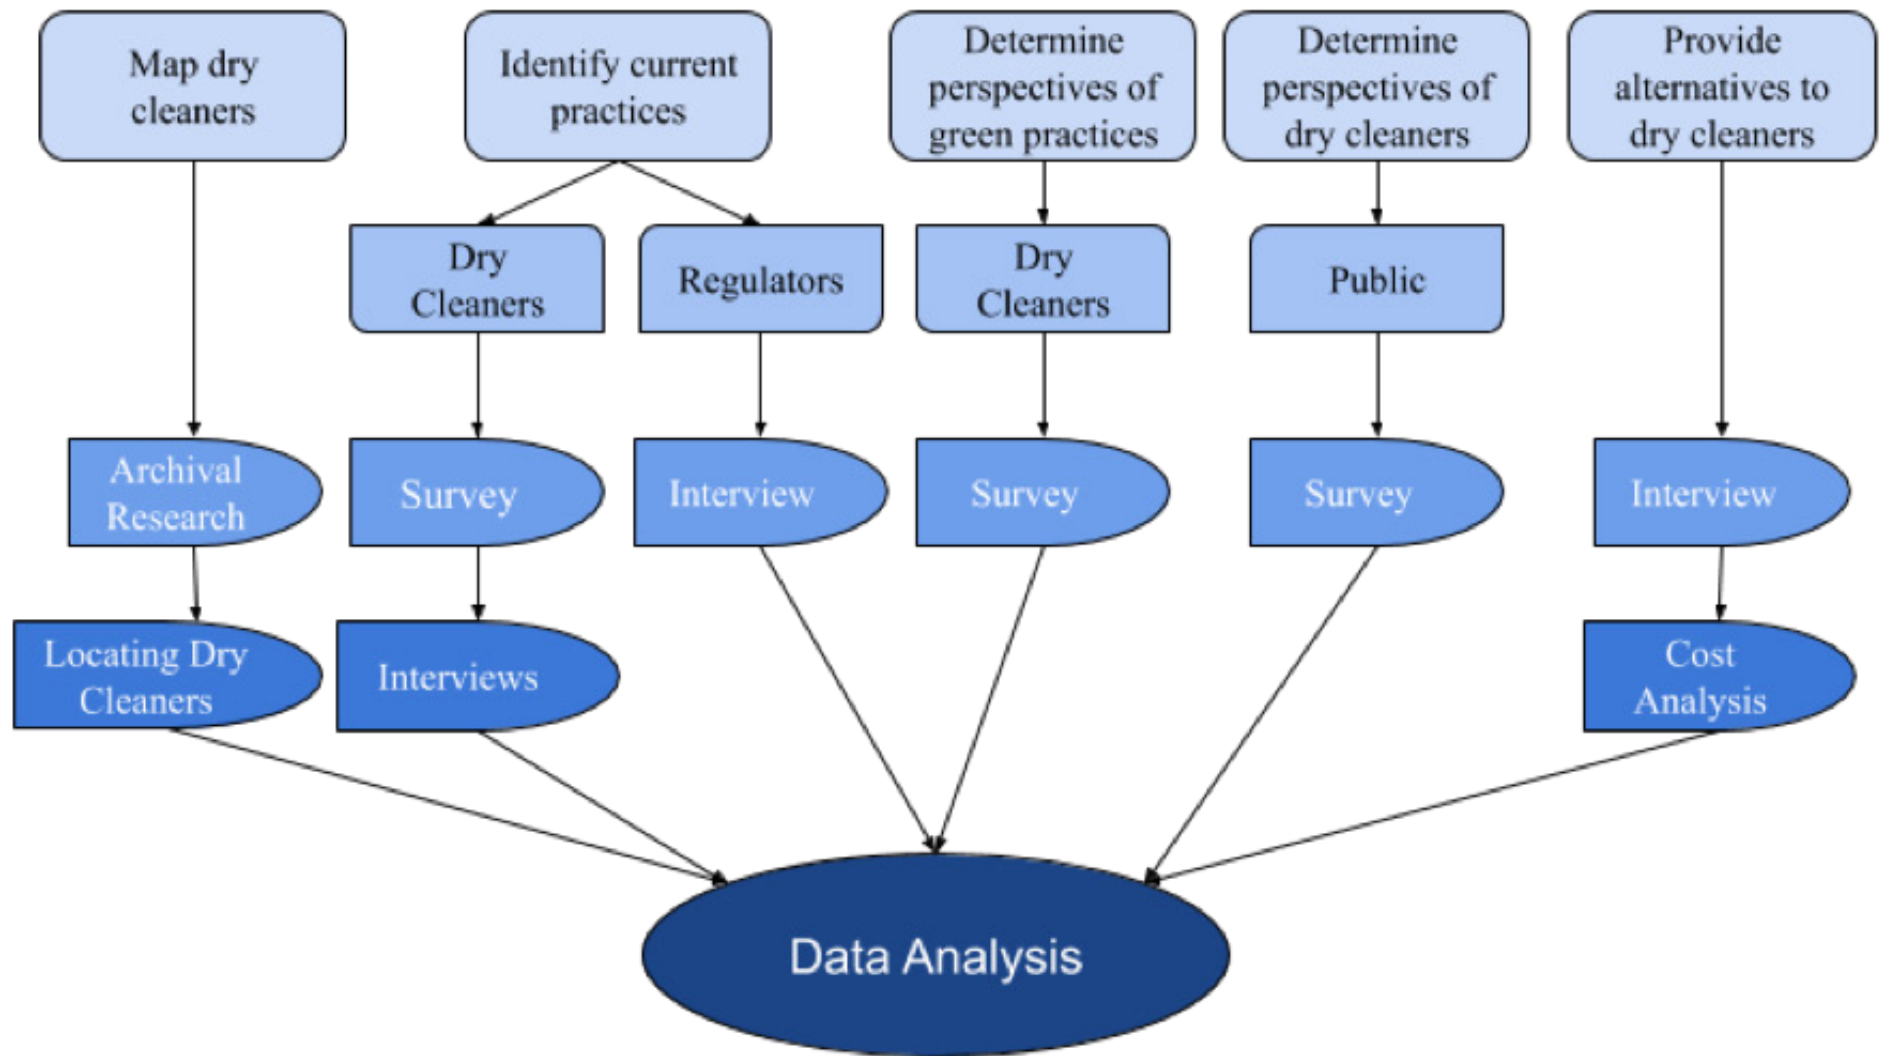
Map dry cleaners

Identify current practices

Determine perspectives of green practices

Determine perspectives of dry cleaners

Provide alternatives to dry cleaners

Dry Cleaners

Regulators

Dry Cleaners

Public

Archival Research

Survey

Interview

Survey

Survey

Interview

Locating Dry Cleaners

Interviews

Cost Analysis

Data Analysis